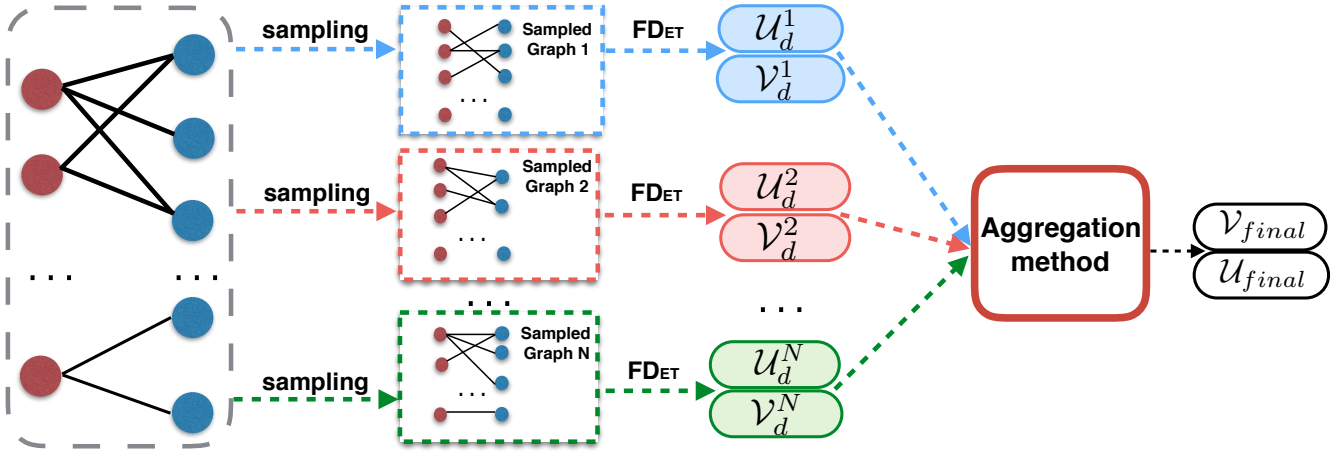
. . .
. . .
sampling
sampling
sampling
Sampled Graph 1
. . .
Sampled Graph 2
. . .
. . .
Sampled Graph N
. . .
FD$_{ET}$
FD$_{ET}$
FD$_{ET}$
$\mathcal{U}_d^1$
$\mathcal{V}_d^1$
$\mathcal{U}_d^2$
$\mathcal{V}_d^2$
. . .
$\mathcal{U}_d^N$
$\mathcal{V}_d^N$
Aggregation method
$\mathcal{V}_{final}$
$\mathcal{U}_{final}$